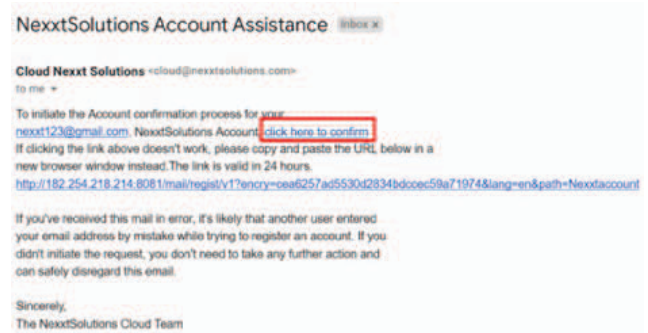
NexxtSolutions Account Assistance Inbox ×

Cloud Nexxt Solutions <cloud@nexxtsolutions.com>
to me ▾

To initiate the Account confirmation process for your nexxt123@gmail.com NexxtSolutions Account click here to confirm
If clicking the link above doesn't work, please copy and paste the URL below in a new browser window instead.The link is valid in 24 hours.
http://182.254.218.214:8081/mail/regist/v1?encry=cea6257ad5530d2834bdccec59a71974&lang=en&path=Nexxtaccount

If you've received this mail in error, it's likely that another user entered your email address by mistake while trying to register an account. If you didn't initiate the request, you don't need to take any further action and can safely disregard this email.

Sincerely,
The NexxtSolutions Cloud Team